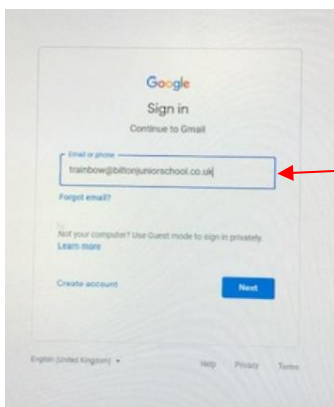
Google

Sign in

Continue to Gmail

Email or phone

trainbow@biltonjuniorschool.co.uk

Forgot email?

Not your computer? Use Guest mode to sign in privately.
Learn more

Create account

Next

English (United Kingdom)

Help Privacy Terms